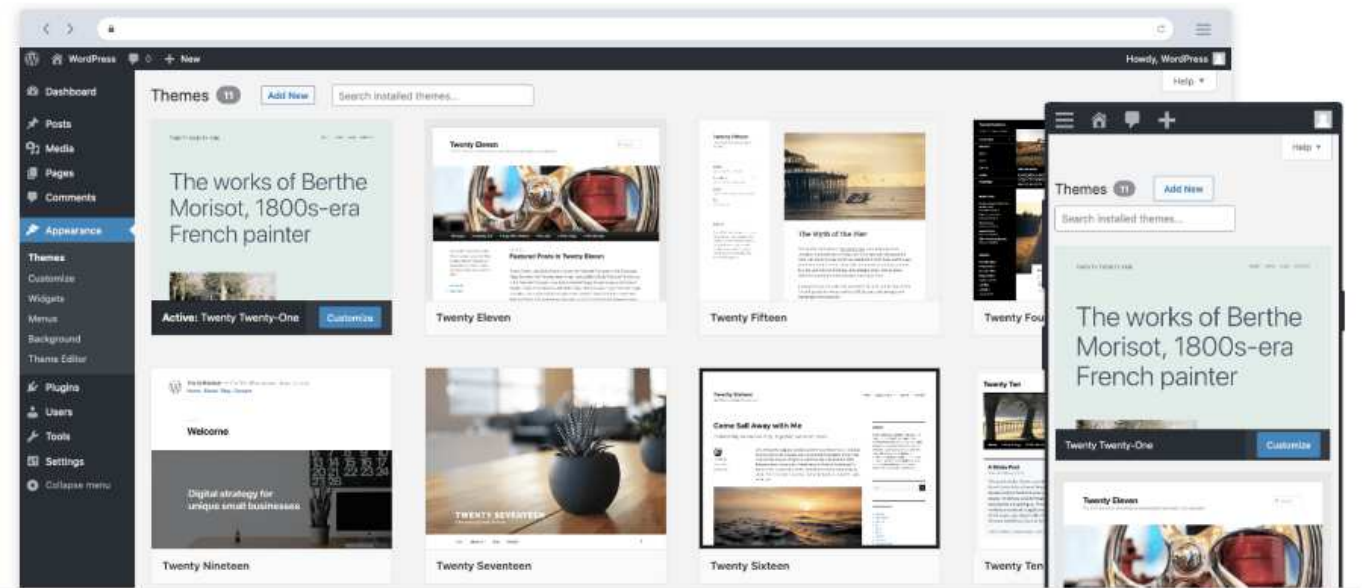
WordPress 0 + New
Howdy, WordPress

Dashboard
Posts
Media
Pages
Comments
Appearance
Themes
Customize
Widgets
Menus
Background
Theme Editor
Plugins
Users
Tools
Settings
Collapse menu

Themes 11 Add New Search installed themes...
Help ▾

The works of Berthe Morisot, 1800s-era French painter
Active: Twenty Twenty-One Customize

Twenty Eleven
Featured Posts in Twenty Eleven
Twenty Eleven

The Myth of the Pier
Twenty Fifteen

Twenty Fou

Welcome
Digital strategy for unique small businesses
Twenty Nineteen

TWENTY SEVENTEEN
Twenty Seventeen

Twenty Sixteen
Come Sail Away with Me
Twenty Sixteen

Twenty Ten
Twenty Ten

Help ▾
Themes 11 Add New
Search installed themes...
The works of Berthe Morisot, 1800s-era French painter
Twenty Twenty-One Customize
Twenty Eleven